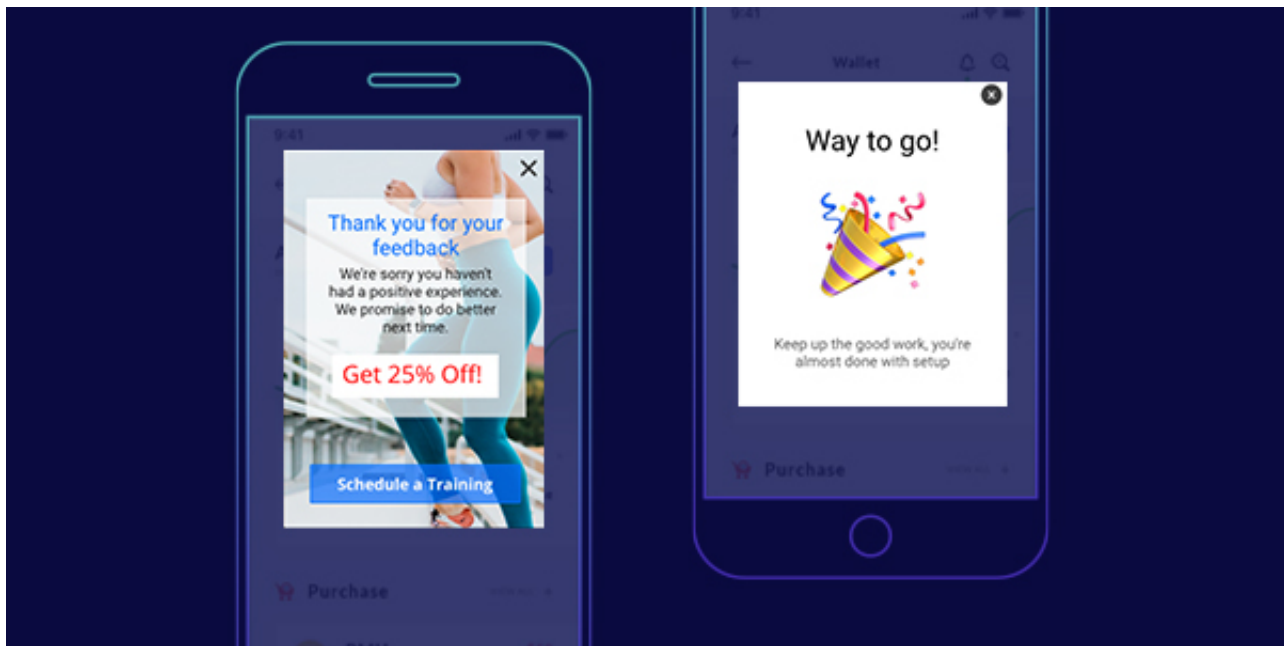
9:41

Thank you for your feedback

We're sorry you haven't had a positive experience. We promise to do better next time.

Get 25% Off!

Schedule a Training

Purchase

9:41

Wallet

Way to go!

Keep up the good work, you're almost done with setup

Purchase